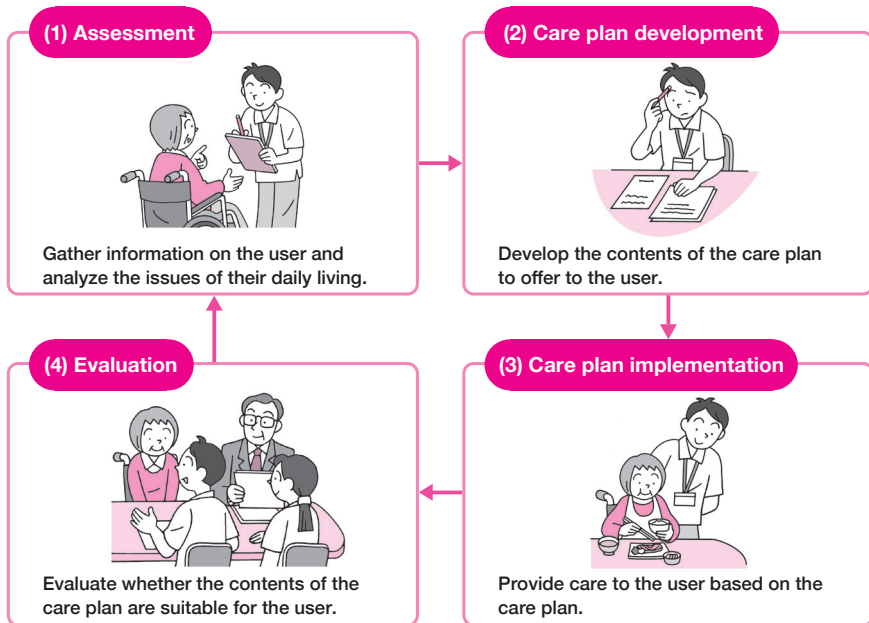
(1) Assessment

Gather information on the user and analyze the issues of their daily living.

(2) Care plan development

Develop the contents of the care plan to offer to the user.

(3) Care plan implementation

Provide care to the user based on the care plan.

(4) Evaluation

Evaluate whether the contents of the care plan are suitable for the user.